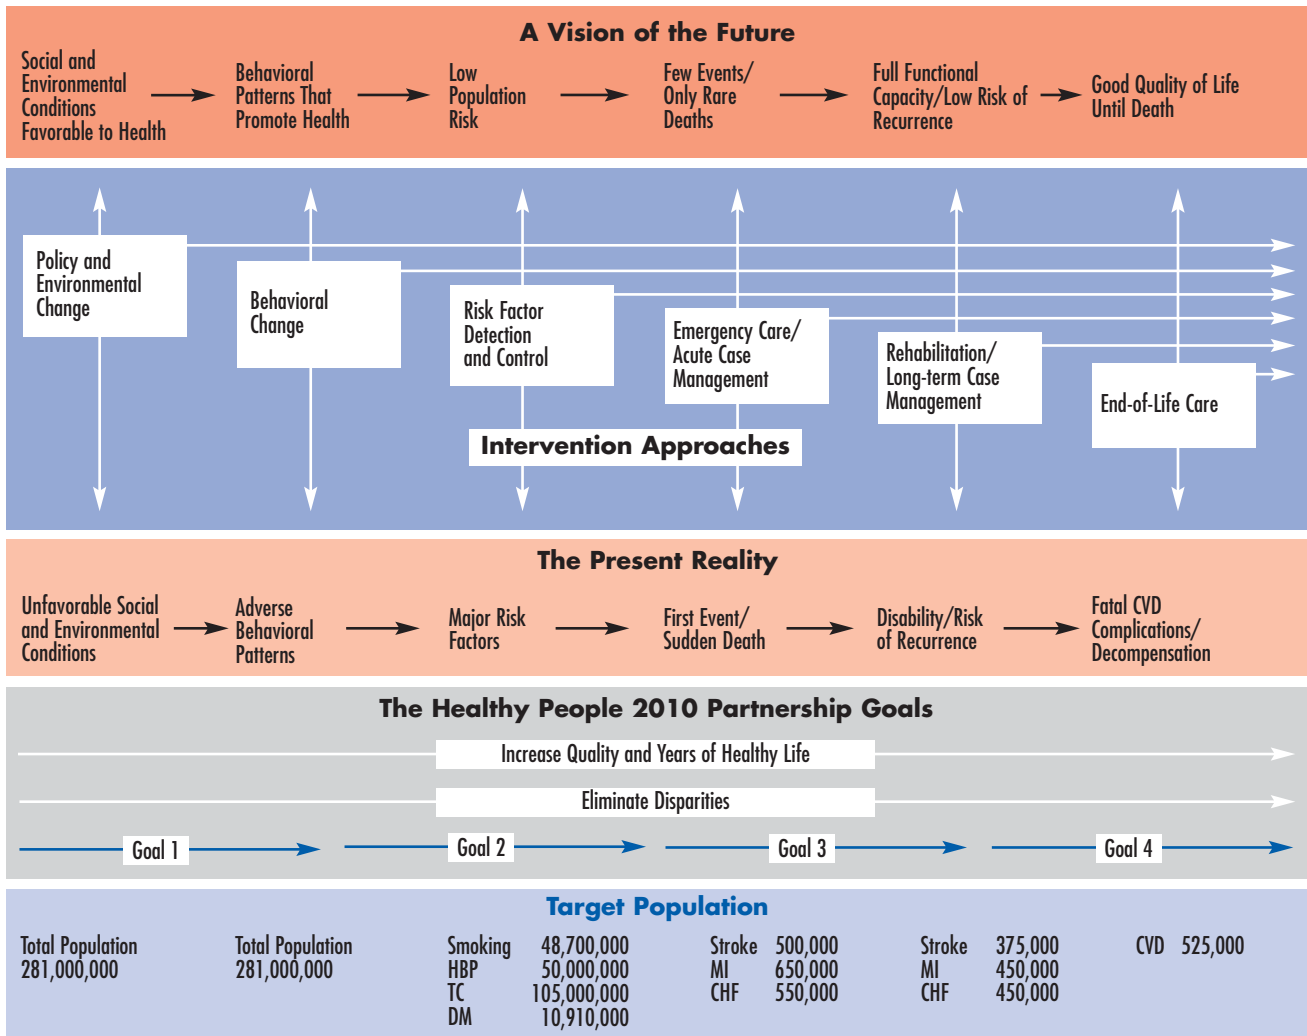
A Vision of the Future

Social and Environmental Conditions Favorable to Health

Behavioral Patterns That Promote Health

Low Population Risk

Few Events/ Only Rare Deaths

Full Functional Capacity/Low Risk of Recurrence

Good Quality of Life Until Death

Policy and Environmental Change

Behavioral Change

Risk Factor Detection and Control

Emergency Care/ Acute Case Management

Rehabilitation/ Long-term Case Management

End-of-Life Care

Intervention Approaches

The Present Reality

Unfavorable Social and Environmental Conditions

Adverse Behavioral Patterns

Major Risk Factors

First Event/ Sudden Death

Disability/Risk of Recurrence

Fatal CVD Complications/ Decompensation

The Healthy People 2010 Partnership Goals

Increase Quality and Years of Healthy Life

Eliminate Disparities

Goal 1

Goal 2

Goal 3

Goal 4

Target Population

Total Population 281,000,000

Total Population 281,000,000

| Smoking | 48,700,000 |
|---|---|
| HBP | 50,000,000 |
| TC | 105,000,000 |
| DM | 10,910,000 |

| Stroke | 500,000 |
|---|---|
| MI | 650,000 |
| CHF | 550,000 |

| Stroke | 375,000 |
|---|---|
| MI | 450,000 |
| CHF | 450,000 |

CVD 525,000